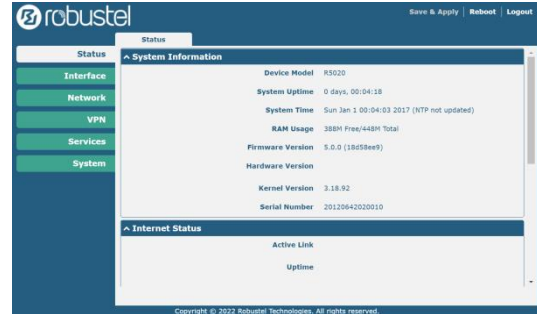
robustel

Save & Apply | Reboot | Logout

Status
Interface
Network
VPN
Services
System

Status

^ System Information

| | |
|---|---|
| Device Model | R5020 |
| System Uptime | 0 days, 00:04:18 |
| System Time | Sun Jan 1 00:04:03 2017 (NTP not updated) |
| RAM Usage | 388M Free/448M Total |
| Firmware Version | 5.0.0 (18d58ee9) |
| Hardware Version | |
| Kernel Version | 3.18.92 |
| Serial Number | 20120642020010 |

^ Internet Status

Active Link

Uptime

Copyright © 2022 Robustel Technologies. All rights reserved.